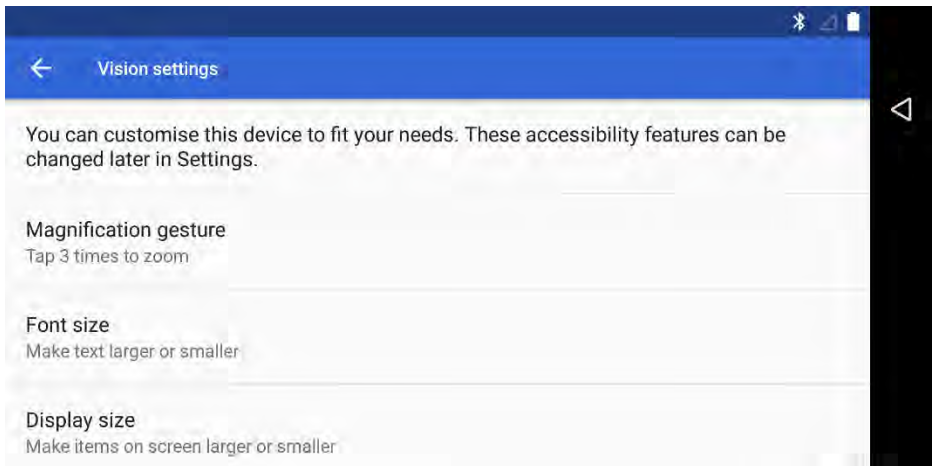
Vision settings

You can customise this device to fit your needs. These accessibility features can be changed later in Settings.

Magnification gesture
Tap 3 times to zoom

Font size
Make text larger or smaller

Display size
Make items on screen larger or smaller